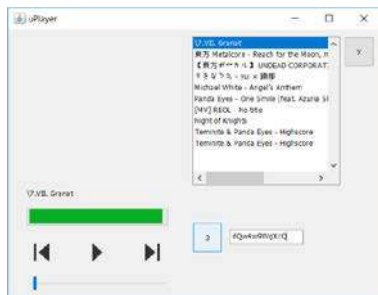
uPlayer

!7.VB. Granat
東方 Metalcore - Reach for the Moon, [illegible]
【東方 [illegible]】UNDEAD CORPORAT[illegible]
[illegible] - xu x 鉄塔
Michael White - Angel's Anthem
Panda Eyes - One Smile (feat. Azuna Si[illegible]
[MV] REOL - No title
Night of Knights
Teminite & Panda Eyes - Highscore
Teminite & Panda Eyes - Highscore

Y

!7.VB. Granat

3

dQw4w9WgXcQ